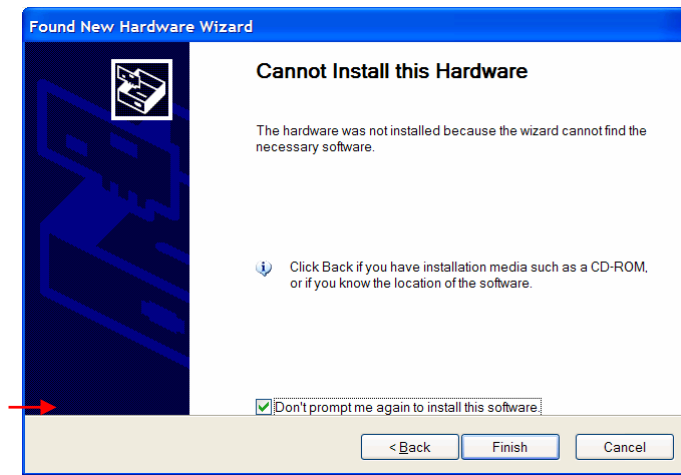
Found New Hardware Wizard

Cannot Install this Hardware

The hardware was not installed because the wizard cannot find the necessary software.

Click Back if you have installation media such as a CD-ROM, or if you know the location of the software.

Don't prompt me again to install this software.

< Back

Finish

Cancel